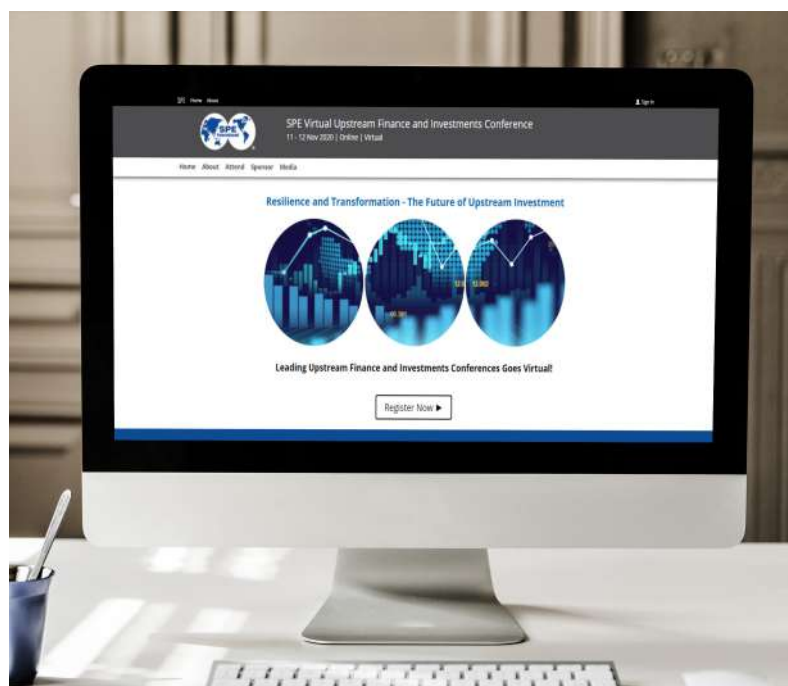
SPE Home About

Sign In

SPE

SPE Virtual Upstream Finance and Investments Conference

11 - 12 Nov 2020 | Online | Virtual

Home About Attend Sponsor Media

Resilience and Transformation - The Future of Upstream Investment

Leading Upstream Finance and Investments Conferences Goes Virtual!

Register Now ▶